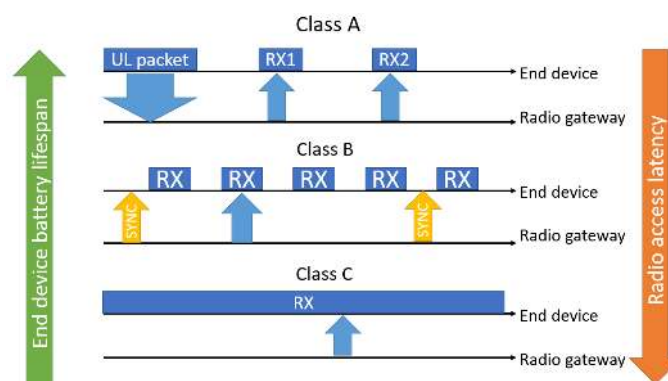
End device battery lifespan

Class A

UL packet

RX1

RX2

End device

Radio gateway

Class B

RX

RX

RX

RX

RX

SYNC

SYNC

End device

Radio gateway

Class C

RX

End device

Radio gateway

Radio access latency